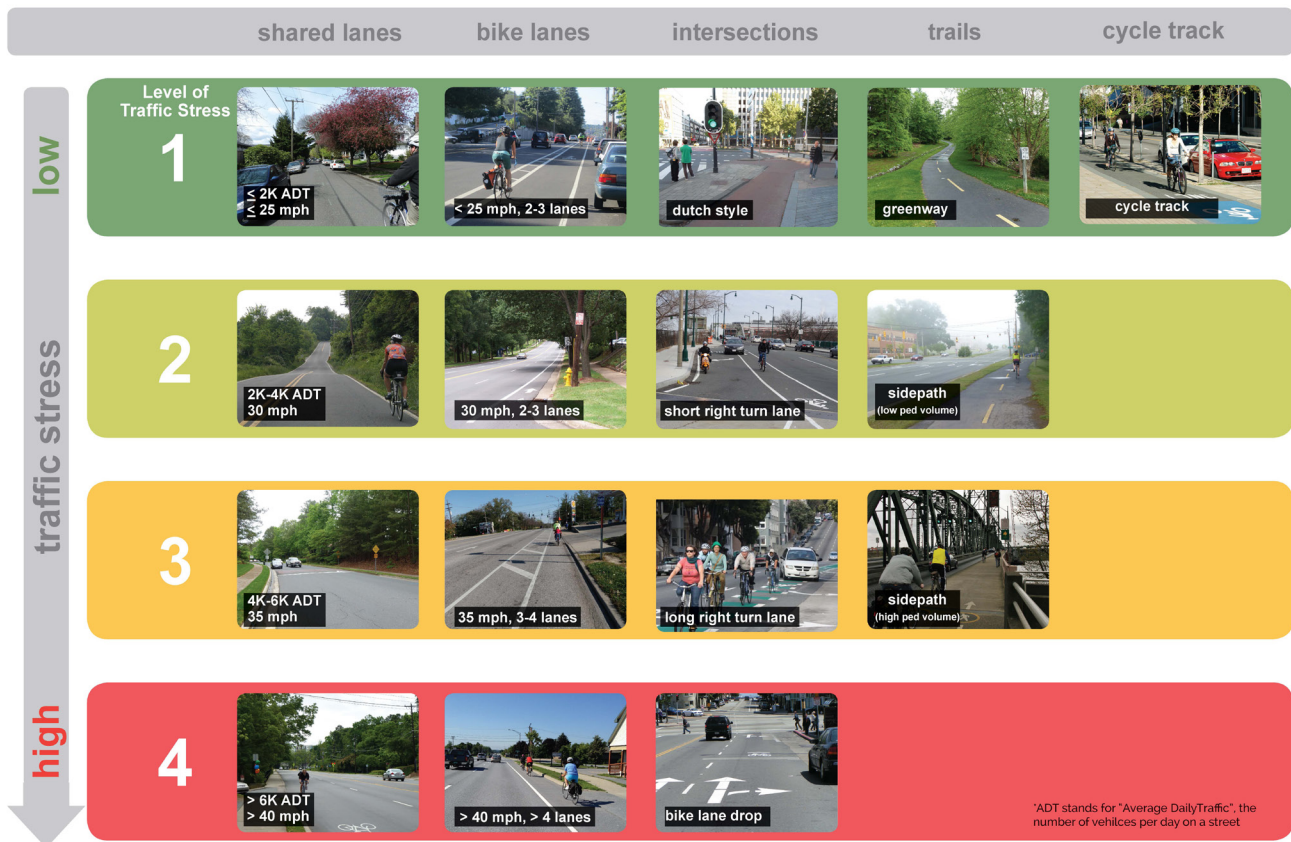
shared lanes
bike lanes
intersections
trails
cycle track

low
traffic stress
high

Level of Traffic Stress
1
≤ 2K ADT
≤ 25 mph
< 25 mph, 2-3 lanes
dutch style
greenway
cycle track

2
2K-4K ADT
30 mph
30 mph, 2-3 lanes
short right turn lane
sidepath
(low ped volume)

3
4K-6K ADT
35 mph
35 mph, 3-4 lanes
long right turn lane
sidepath
(high ped volume)

4
> 6K ADT
> 40 mph
> 40 mph, > 4 lanes
bike lane drop

*ADT stands for "Average DailyTraffic", the number of vehilces per day on a street